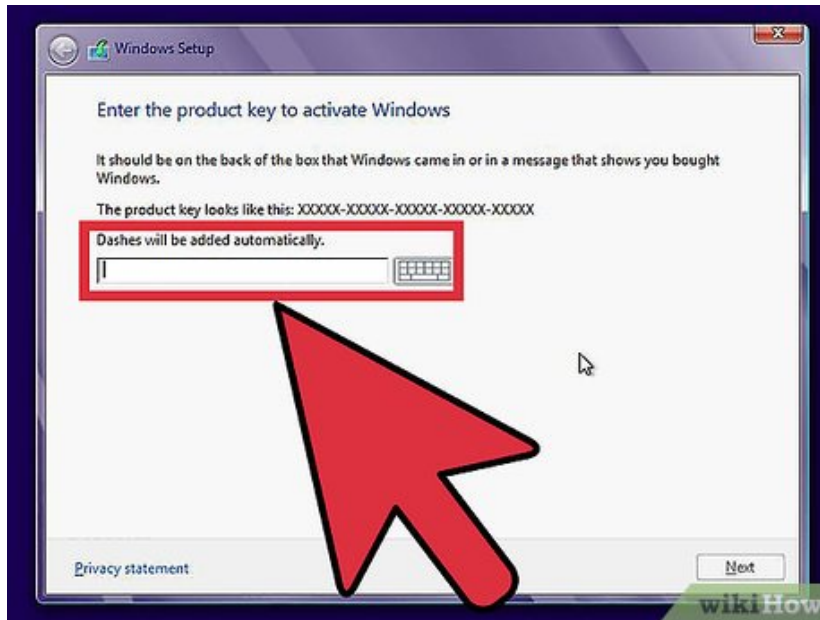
Windows Setup

Enter the product key to activate Windows

It should be on the back of the box that Windows came in or in a message that shows you bought Windows.

The product key looks like this: XXXXX-XXXXX-XXXXX-XXXXX-XXXXX

Dashes will be added automatically.

Privacy statement

Next

wikiHow